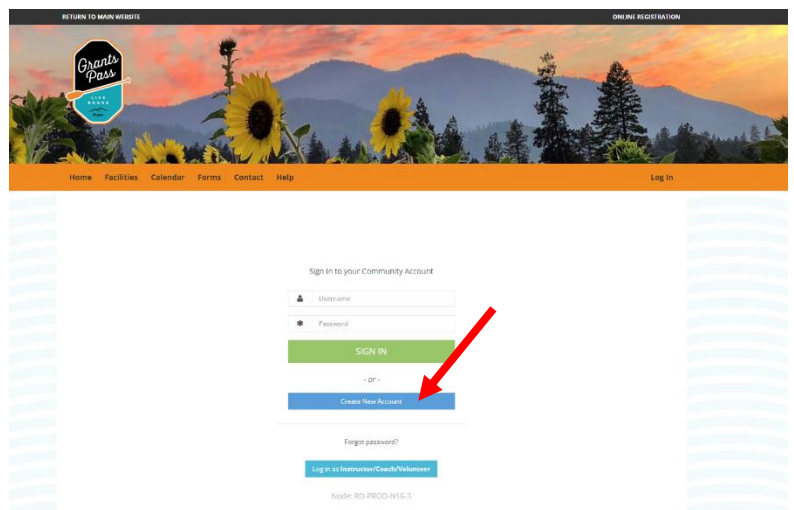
RETURN TO MAIN WEBSITE

ONLINE REGISTRATION

Grants Pass

Home Facilities Calendar Forms Contact Help

Log In

Sign In to your Community Account

Username

Password

SIGN IN

- or -

Create New Account

Forgot password?

Log in as Instructor/Coach/Volunteer

Node: RD-PROD-N16-3